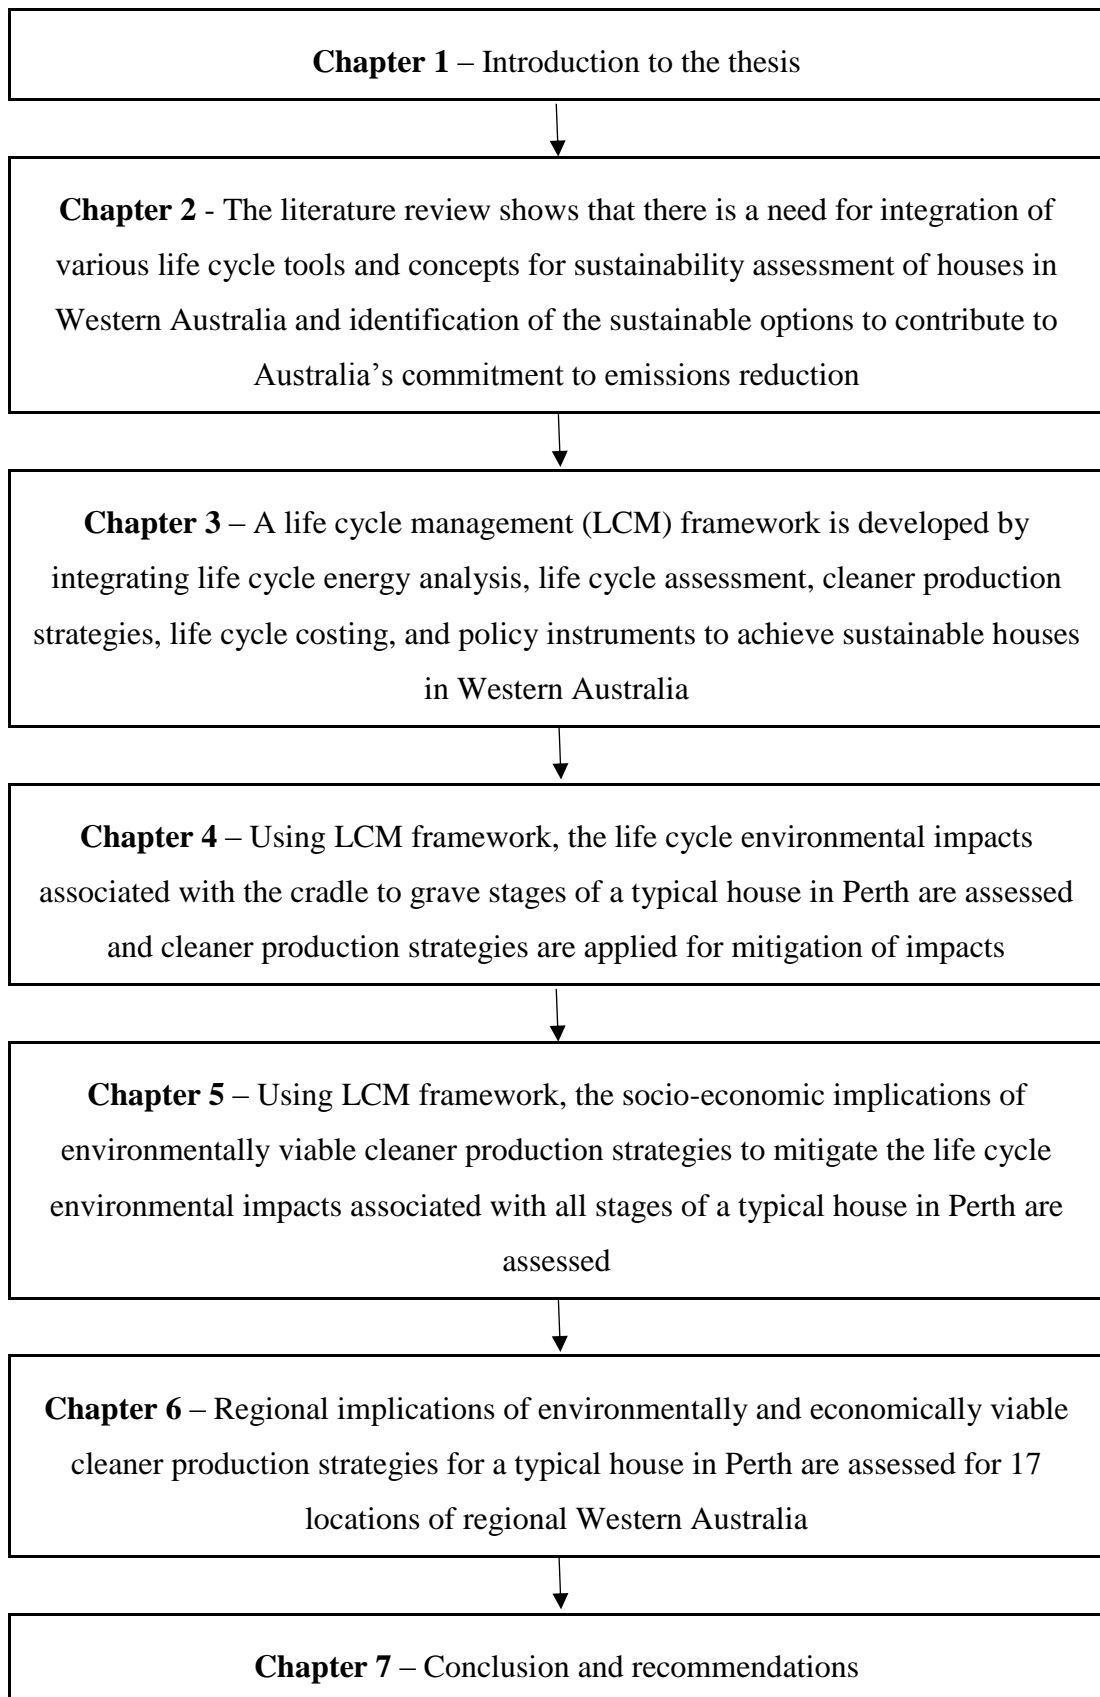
**Chapter 1** – Introduction to the thesis

**Chapter 2** - The literature review shows that there is a need for integration of various life cycle tools and concepts for sustainability assessment of houses in Western Australia and identification of the sustainable options to contribute to Australia's commitment to emissions reduction

**Chapter 3** – A life cycle management (LCM) framework is developed by integrating life cycle energy analysis, life cycle assessment, cleaner production strategies, life cycle costing, and policy instruments to achieve sustainable houses in Western Australia

**Chapter 4** – Using LCM framework, the life cycle environmental impacts associated with the cradle to grave stages of a typical house in Perth are assessed and cleaner production strategies are applied for mitigation of impacts

**Chapter 5** – Using LCM framework, the socio-economic implications of environmentally viable cleaner production strategies to mitigate the life cycle environmental impacts associated with all stages of a typical house in Perth are assessed

**Chapter 6** – Regional implications of environmentally and economically viable cleaner production strategies for a typical house in Perth are assessed for 17 locations of regional Western Australia

**Chapter 7** – Conclusion and recommendations